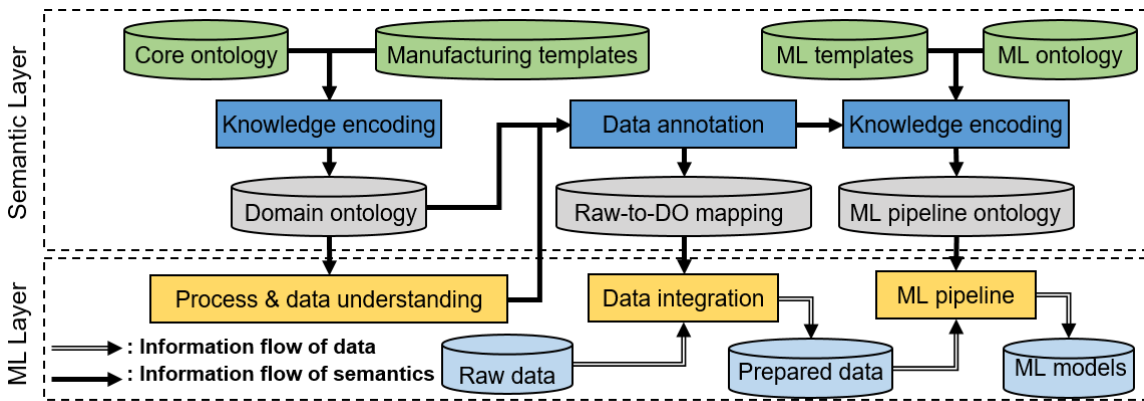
Semantic Layer

Core ontology
Manufacturing templates
Knowledge encoding
Domain ontology

Data annotation
Raw-to-DO mapping

ML templates
ML ontology
Knowledge encoding
ML pipeline ontology

ML Layer

Process & data understanding
Data integration
ML pipeline
Raw data
Prepared data
ML models

: Information flow of data
: Information flow of semantics